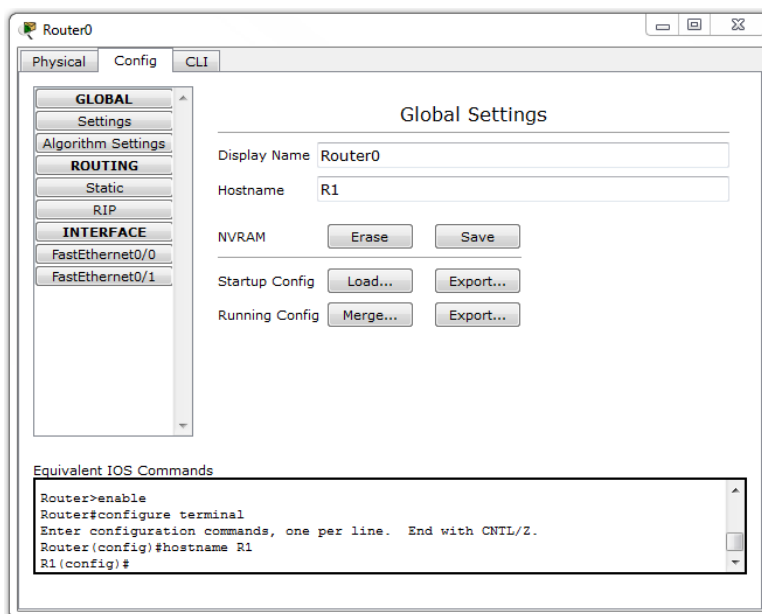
Router0

Physical Config CLI

GLOBAL
Settings
Algorithm Settings
ROUTING
Static
RIP
INTERFACE
FastEthernet0/0
FastEthernet0/1

Global Settings

Display Name Router0

Hostname R1

NVRAM Erase Save

Startup Config Load... Export...

Running Config Merge... Export...

Equivalent IOS Commands

Router>enable
Router#configure terminal
Enter configuration commands, one per line. End with CNTL/Z.
Router(config)#hostname R1
R1(config)#